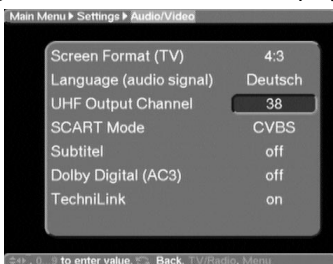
Main Menu ▸ Settings ▸ Audio/Video

| | |
|---|---|
| Screen Format (TV) | 4:3 |
| Language (audio signal) | Deutsch |
| UHF Output Channel | 38 |
| SCART Mode | CVBS |
| Subtitel | off |
| Dolby Digital (AC3) | off |
| TechniLink | on |

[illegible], 0 .. 9 to enter value, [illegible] Back, TV/Radio, Menu